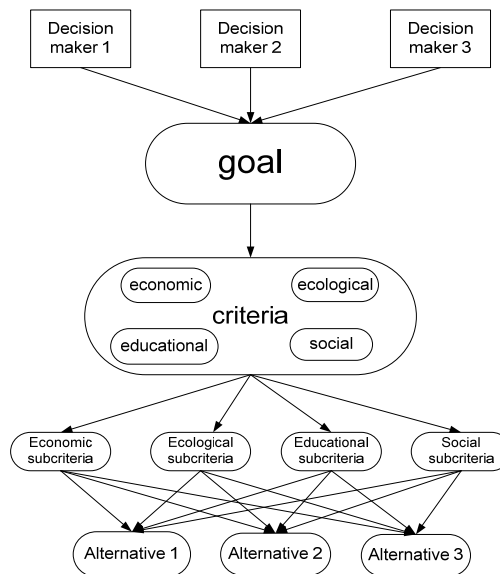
Decision maker 1

Decision maker 2

Decision maker 3

goal

criteria

economic

ecological

educational

social

Economic subcriteria

Ecological subcriteria

Educational subcriteria

Social subcriteria

Alternative 1

Alternative 2

Alternative 3